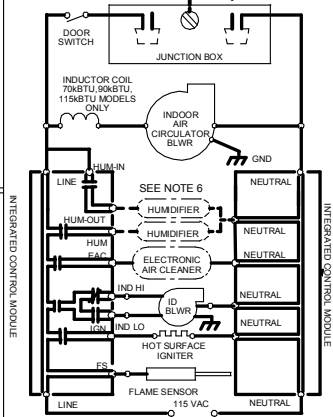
DOOR SWITCH

JUNCTION BOX

INDUCTOR COIL 70kBTU,90kBTU, 115kBTU MODELS ONLY

INDOOR AIR CIRCULATOR BLWR

GND

HUM-IN

LINE

SEE NOTE 6

NEUTRAL

HUMIDIFIER

HUM-OUT

HUMIDIFIER

NEUTRAL

HUM

EAC

ELECTRONIC AIR CLEANER

IND HI

ID BLWR

NEUTRAL

NEUTRAL

IGN

IND LO

HOT SURFACE IGNITER

FS

FLAME SENSOR

LINE

115 VAC

NEUTRAL

INTEGRATED CONTROL MODULE

INTEGRATED CONTROL MODULE